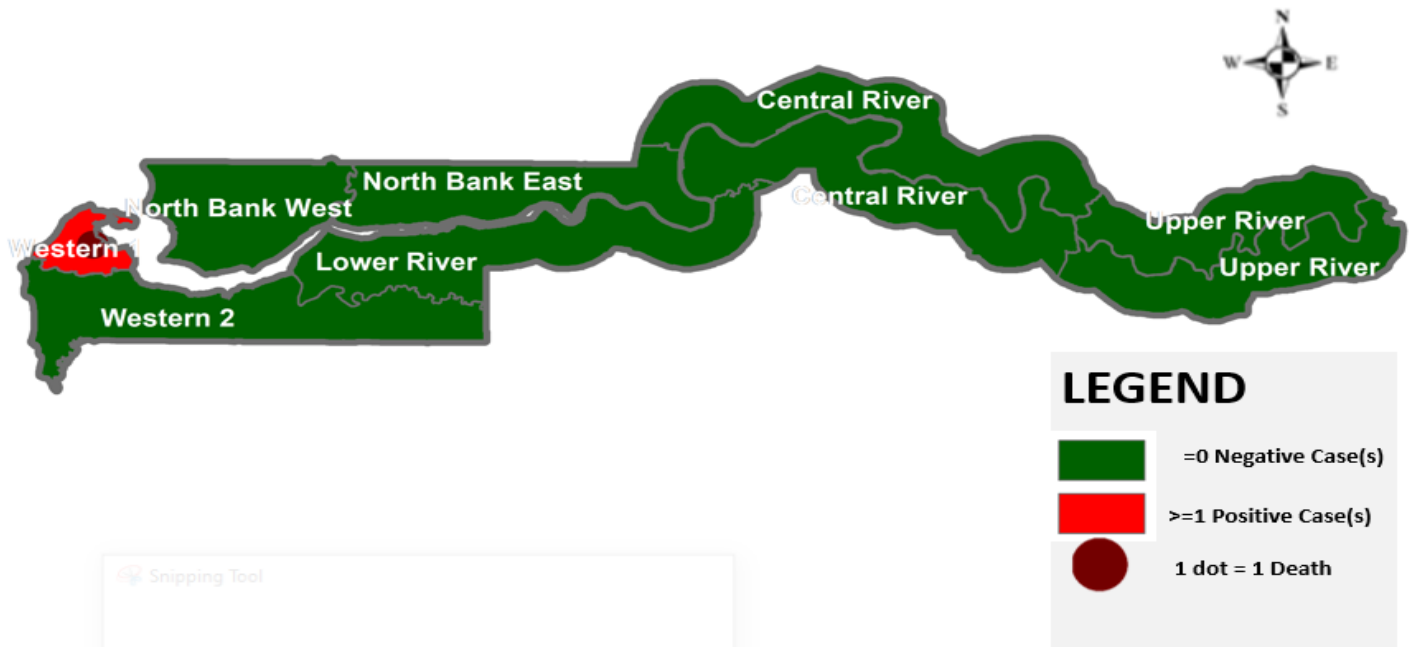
N
W
E
S

Central River
North Bank East
North Bank West
Central River
Western 1
Upper River
Lower River
Upper River
Western 2

LEGEND
=0 Negative Case(s)
>=1 Positive Case(s)
1 dot = 1 Death

Snipping Tool